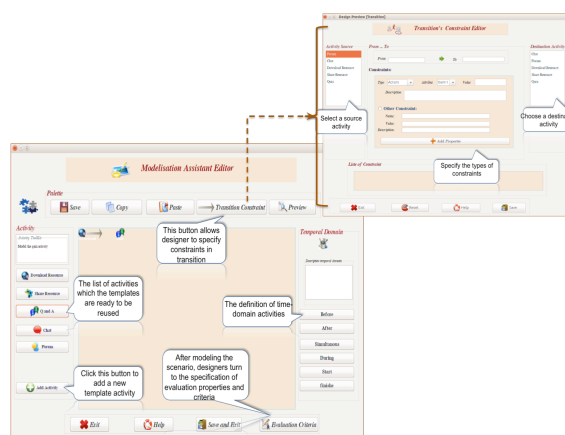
Design Pattern [Transition]

Transition's Constraint Editor

Activity Source
Forum
Chat
Download Resource
Share Resource
Quiz

From ... To

From :
To :

Constraints

Type : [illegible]
Activity : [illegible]
Value :

Description :

Other Constraint :

Name :
Value :
Description :

Add Property

List of Constraint

Destination Activity
Chat
Forum
Download Resource
Share Resource
Quiz

Exit
Remove
Help
Save

Select a source activity

Choose a destination activity

Specify the types of constraints

Modelisation Assistant Editor

Palette

Save
Copy
Paste
Transition Constraint
Preview

This button allows designer to specify constraints in transition

Activity
Activity Profile
Model the quiz activity

Download Resource
Share Resource
Q and A
Chat
Phrase

The list of activities which the templates are ready to be reused

Add Activity

Click this button to add a new template activity

Temporal Domain

Description temporal domain

The definition of time-domain activities

Before
After
Simultaneous
During
Start
Finish

After modeling the scenario, designers turn to the specification of evaluation properties and criteria

Exit
Help
Save and Exit
Evaluation Criteria